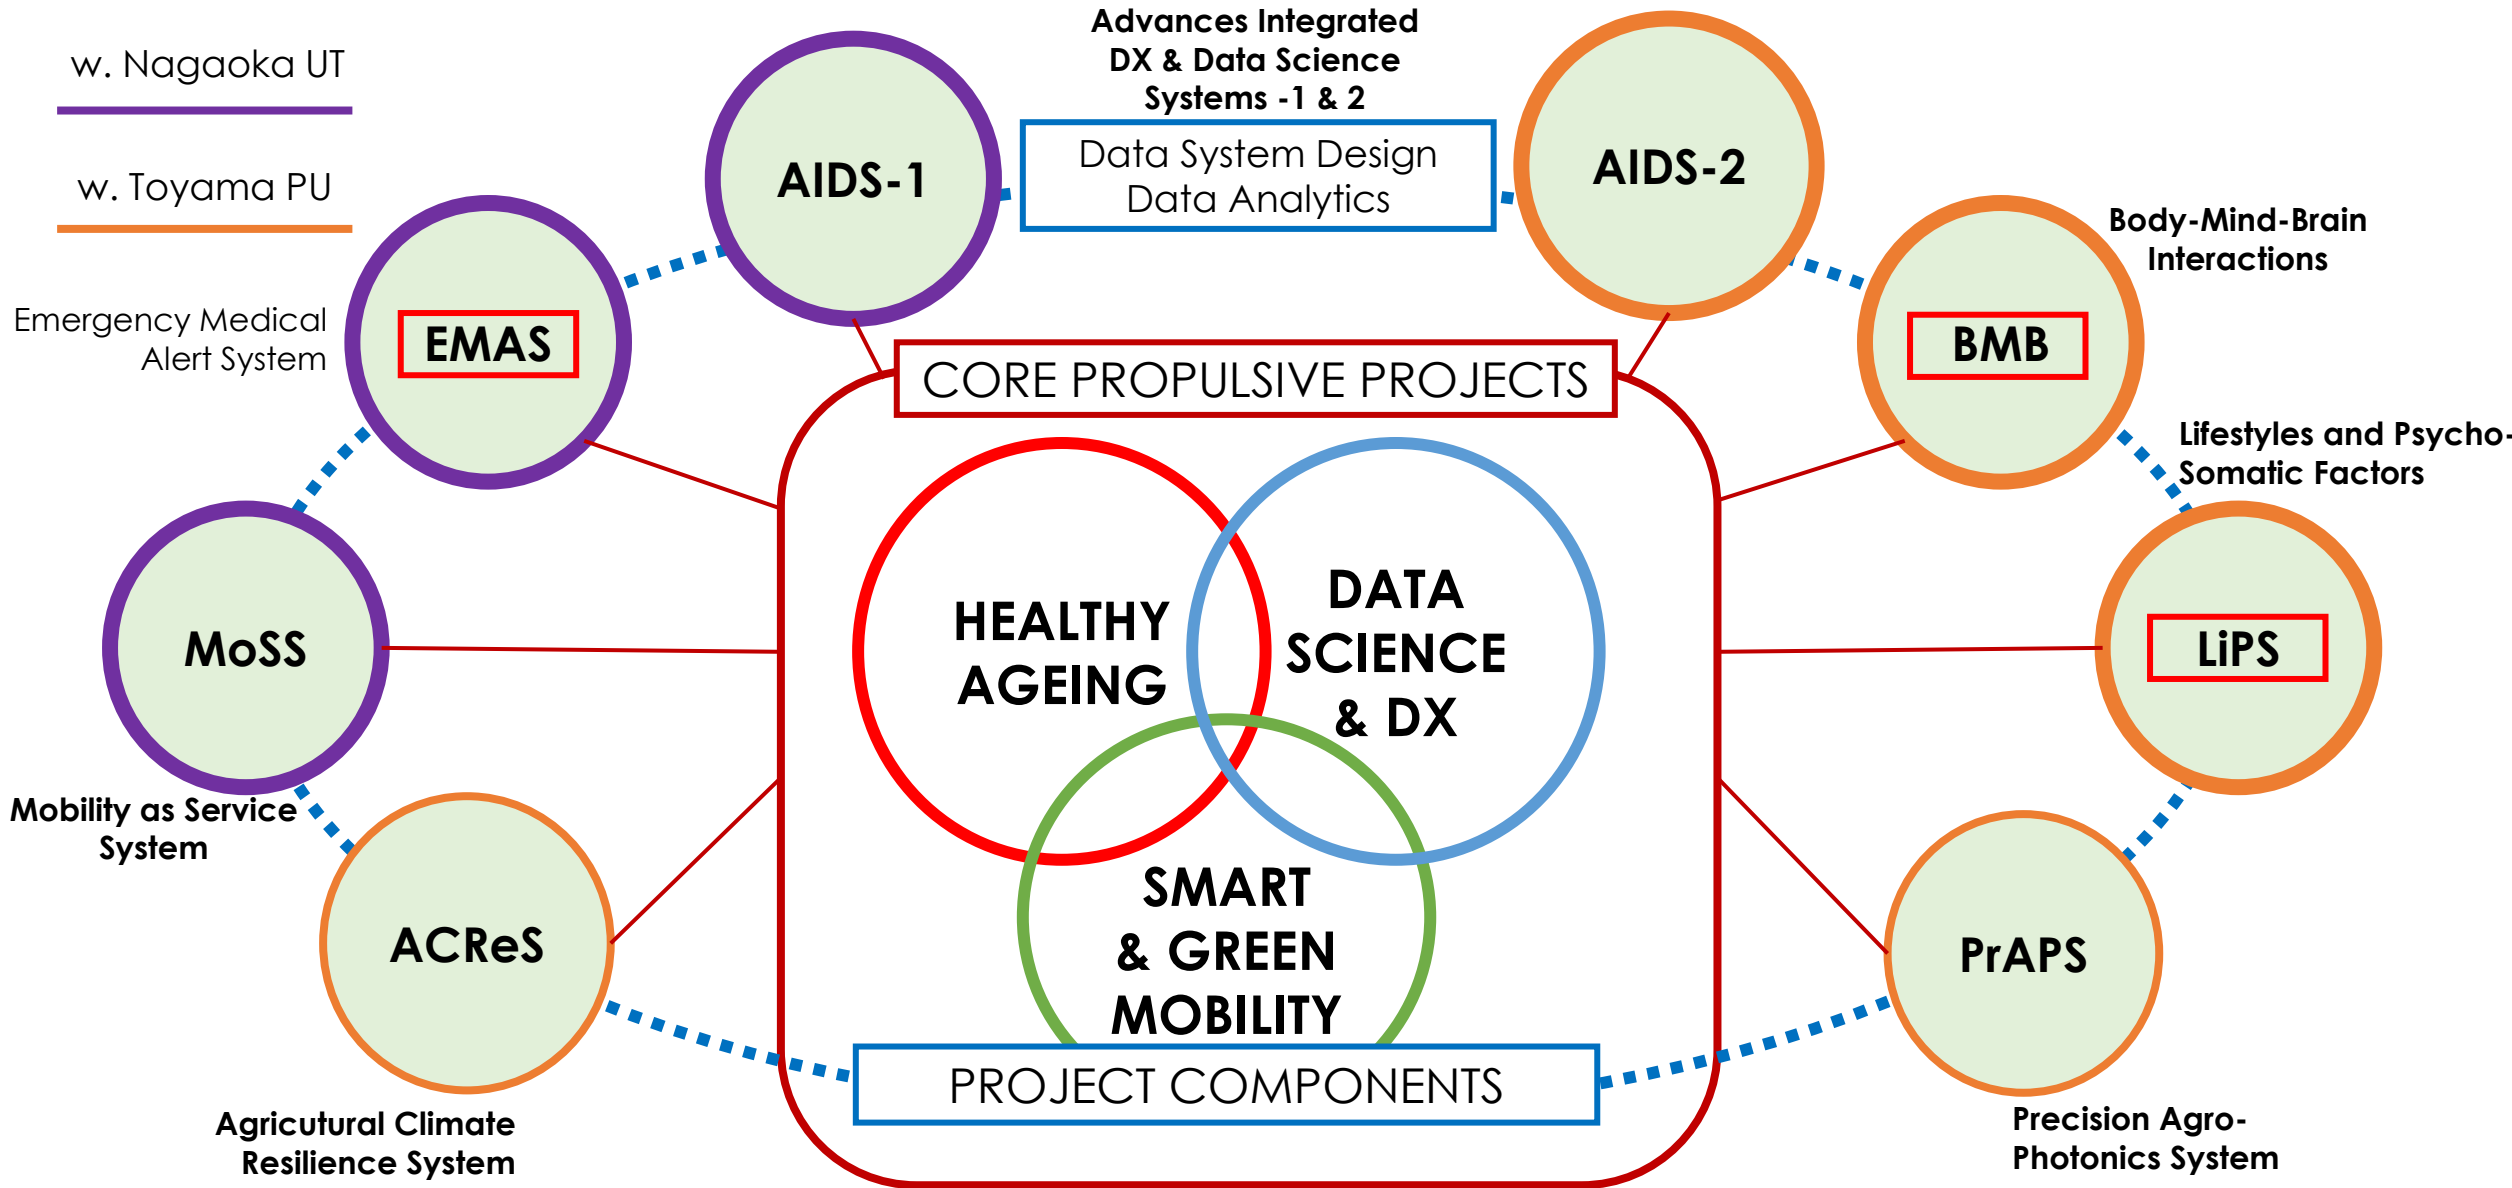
w. Nagaoka UT

w. Toyama PU

Advances Integrated DX & Data Science Systems -1 & 2

AIDS-1

Data System Design
Data Analytics

AIDS-2

Body-Mind-Brain Interactions

Emergency Medical Alert System

EMAS

CORE PROPULSIVE PROJECTS

BMB

Lifestyles and Psycho-Somatic Factors

MoSS

HEALTHY AGEING

DATA SCIENCE & DX

LiPS

Mobility as Service System

SMART & GREEN MOBILITY

ACReS

PrAPS

PROJECT COMPONENTS

Agricutural Climate Resilience System

Precision Agro-Photonics System